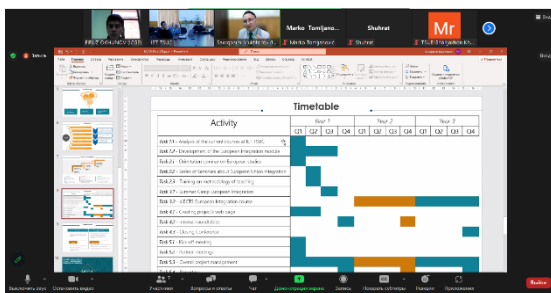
Marko Tomljanovic
Shuhrat
Mr

Timetable

| Activity | Year 1 Q1 | Q2 | Q3 | Q4 | Year 2 Q1 | Q2 | Q3 | Q4 | Year 3 Q1 | Q2 | Q3 | Q4 |
|---|---|---|---|---|---|---|---|---|---|---|---|---|
| Task 2.1 - Analysis of the current courses at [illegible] | | | | | | | | | | | | |
| Task 2.2 - Development of the European Integration module | | | | | | | | | | | | |
| Task 2.3 - Orientation seminar on European studies | | | | | | | | | | | | |
| Task 2.4 - Series of seminars about European Union integration | | | | | | | | | | | | |
| Task 2.5 - Training on methodology of teaching | | | | | | | | | | | | |
| Task 2.6 - Summer Camp European Integration | | | | | | | | | | | | |
| Task 3.1 - EU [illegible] European Integration course | | | | | | | | | | | | |
| Task 4.1 - Creating project web-page | | | | | | | | | | | | |
| Task 4.2 - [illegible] | | | | | | | | | | | | |
| Task 4.3 - Closing Conference | | | | | | | | | | | | |
| Task 5.1 - Kick-off meeting | | | | | | | | | | | | |
| Task 5.2 - Partner meetings | | | | | | | | | | | | |
| Task 5.3 - Overall project management | | | | | | | | | | | | |

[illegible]